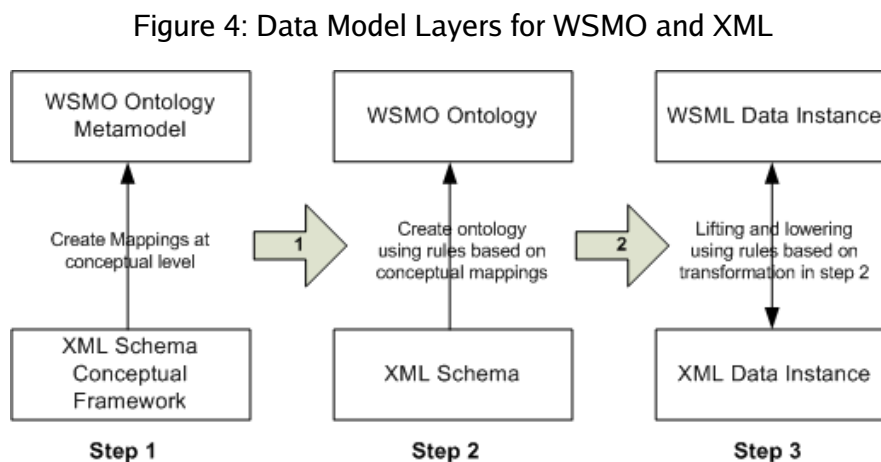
Figure 4: Data Model Layers for WSMO and XML

WSMO Ontology Metamodel

Create Mappings at conceptual level

XML Schema Conceptual Framework

Step 1

1

WSMO Ontology

Create ontology using rules based on conceptual mappings

XML Schema

Step 2

2

WSML Data Instance

Lifting and lowering using rules based on transformation in step 2

XML Data Instance

Step 3